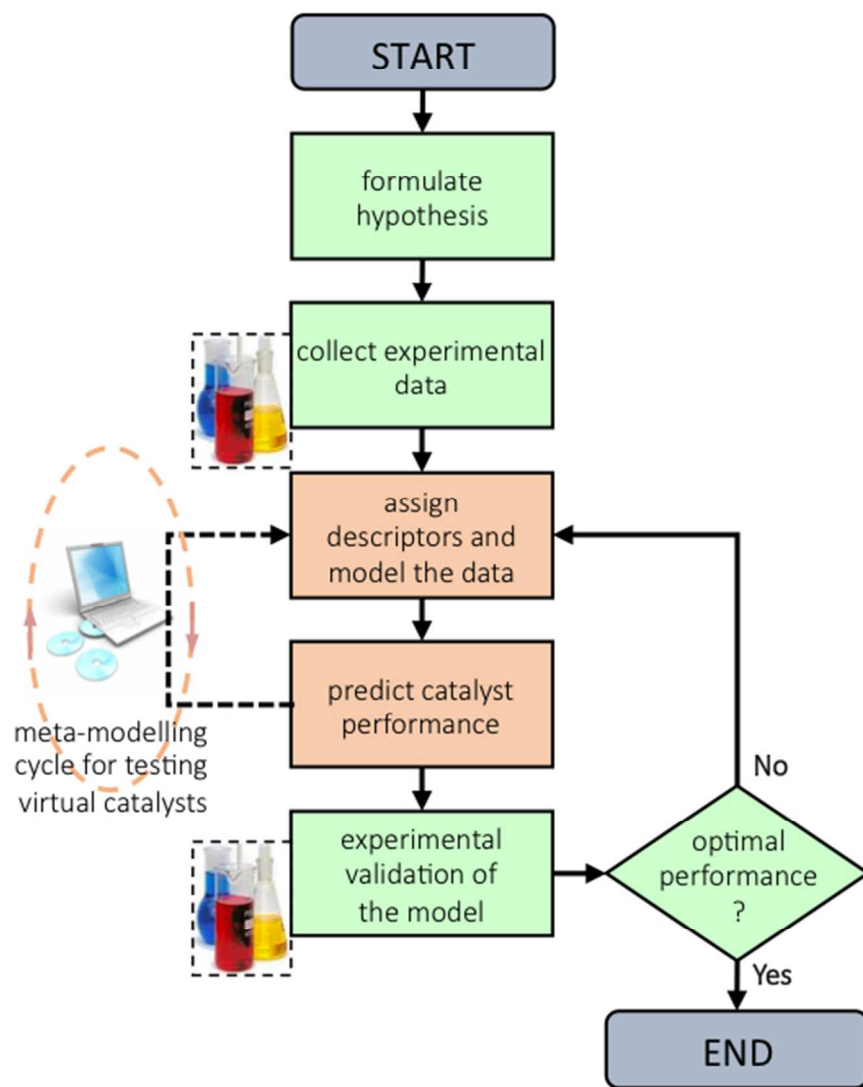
START

formulate hypothesis

collect experimental data

assign descriptors and model the data

predict catalyst performance

meta-modelling cycle for testing virtual catalysts

experimental validation of the model

optimal performance ?

No

Yes

END